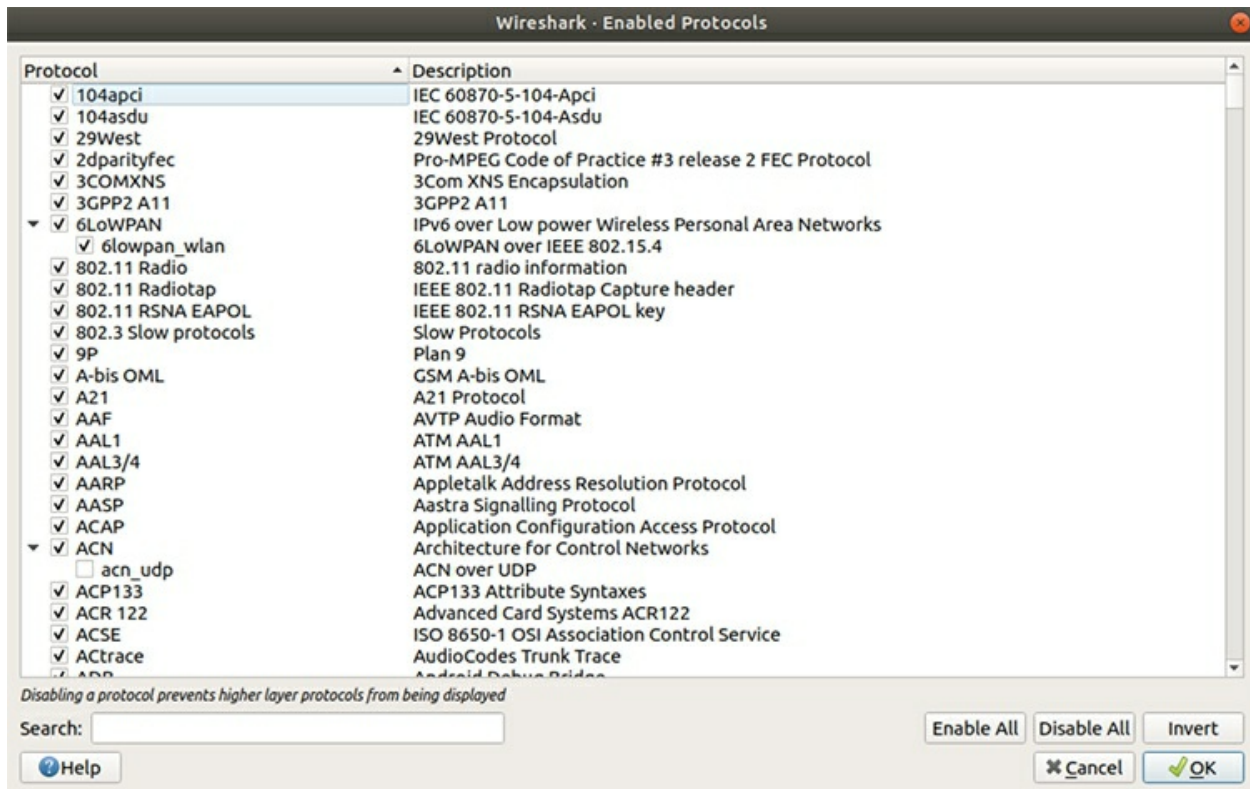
Wireshark · Enabled Protocols

| Protocol | Description |
|---|---|
| ✓ 104apci | IEC 60870-5-104-Apci |
| ✓ 104asdu | IEC 60870-5-104-Asdu |
| ✓ 29West | 29West Protocol |
| ✓ 2dparityfec | Pro-MPEG Code of Practice #3 release 2 FEC Protocol |
| ✓ 3COMXNS | 3Com XNS Encapsulation |
| ✓ 3GPP2 A11 | 3GPP2 A11 |
| ✓ 6LoWPAN | IPv6 over Low power Wireless Personal Area Networks |
| ✓ 6lowpan_wlan | 6LoWPAN over IEEE 802.15.4 |
| ✓ 802.11 Radio | 802.11 radio information |
| ✓ 802.11 Radiotap | IEEE 802.11 Radiotap Capture header |
| ✓ 802.11 RSNA EAPOL | IEEE 802.11 RSNA EAPOL key |
| ✓ 802.3 Slow protocols | Slow Protocols |
| ✓ 9P | Plan 9 |
| ✓ A-bis OML | GSM A-bis OML |
| ✓ A21 | A21 Protocol |
| ✓ AAF | AVTP Audio Format |
| ✓ AAL1 | ATM AAL1 |
| ✓ AAL3/4 | ATM AAL3/4 |
| ✓ AARP | Appletalk Address Resolution Protocol |
| ✓ AASP | Aastra Signalling Protocol |
| ✓ ACAP | Application Configuration Access Protocol |
| ✓ ACN | Architecture for Control Networks |
| acn_udp | ACN over UDP |
| ✓ ACP133 | ACP133 Attribute Syntaxes |
| ✓ ACR 122 | Advanced Card Systems ACR122 |
| ✓ ACSE | ISO 8650-1 OSI Association Control Service |
| ✓ ACtrace | AudioCodes Trunk Trace |
| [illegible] | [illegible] |

Disabling a protocol prevents higher layer protocols from being displayed

Search:

Enable All Disable All Invert

Help

Cancel OK